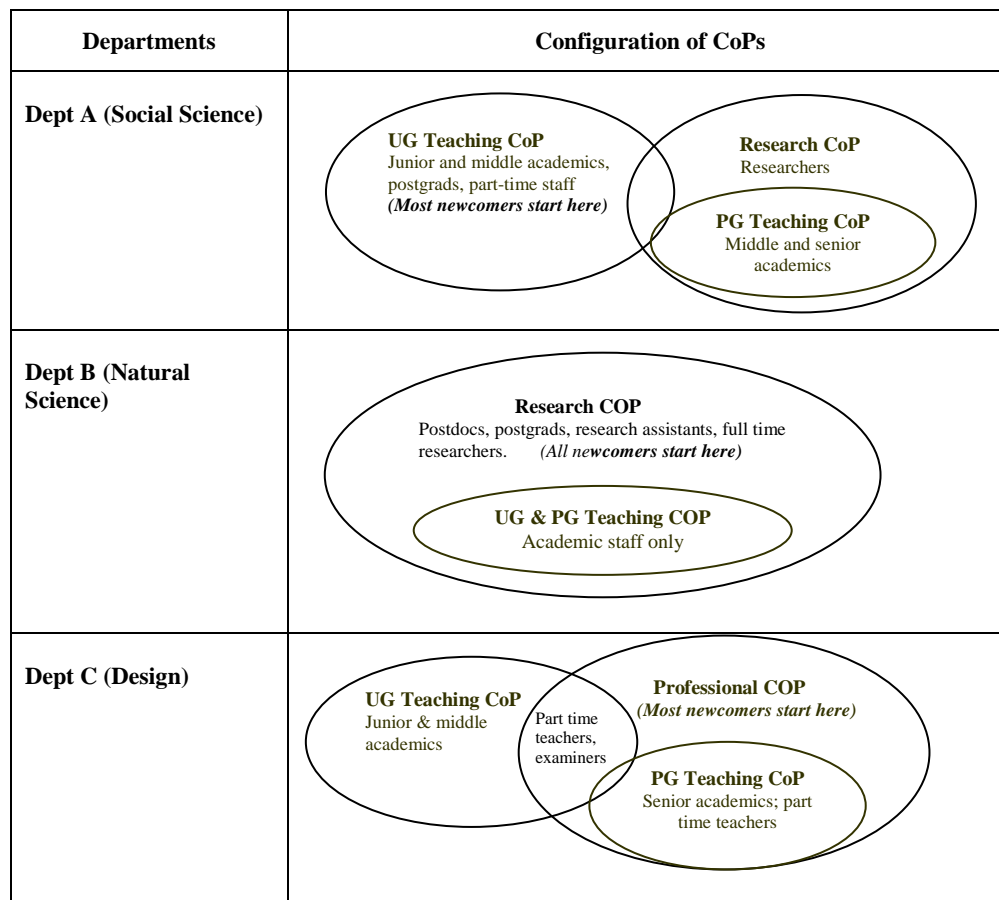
| Departments | Configuration of CoPs |
|---|---|
| **Dept A (Social Science)** | **UG Teaching CoP** Junior and middle academics, postgrads, part-time staff ***(Most newcomers start here)*** **Research CoP** Researchers **PG Teaching CoP** Middle and senior academics |
| **Dept B (Natural Science)** | **Research COP** Postdocs, postgrads, research assistants, full time researchers. *(All newcomers start here)* **UG & PG Teaching COP** Academic staff only |
| **Dept C (Design)** | **UG Teaching CoP** Junior & middle academics Part time teachers, examiners **Professional COP** ***(Most newcomers start here)*** **PG Teaching CoP** Senior academics; part time teachers |